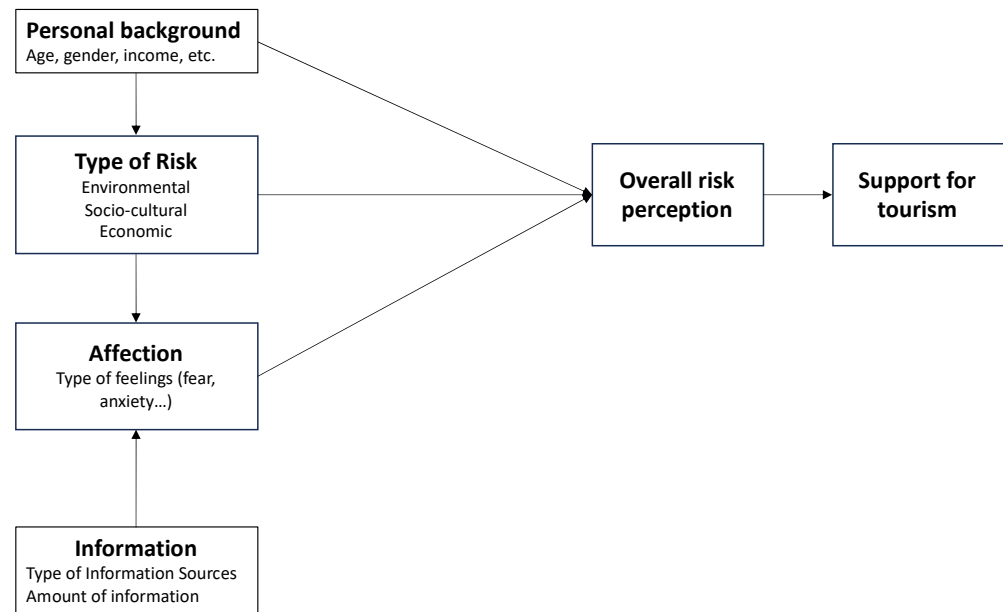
Personal background
Age, gender, income, etc.

Type of Risk
Environmental
Socio-cultural
Economic

Affection
Type of feelings (fear, anxiety…)

Information
Type of Information Sources
Amount of information

Overall risk perception

Support for tourism